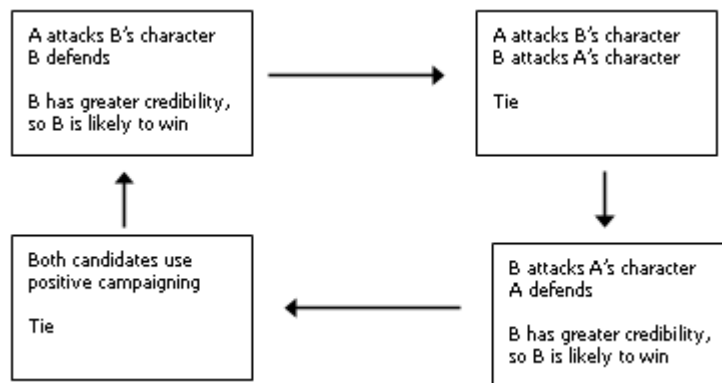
A attacks B's character
B defends

B has greater credibility, so B is likely to win

A attacks B's character
B attacks A's character

Tie

B attacks A's character
A defends

B has greater credibility, so B is likely to win

Both candidates use positive campaigning

Tie